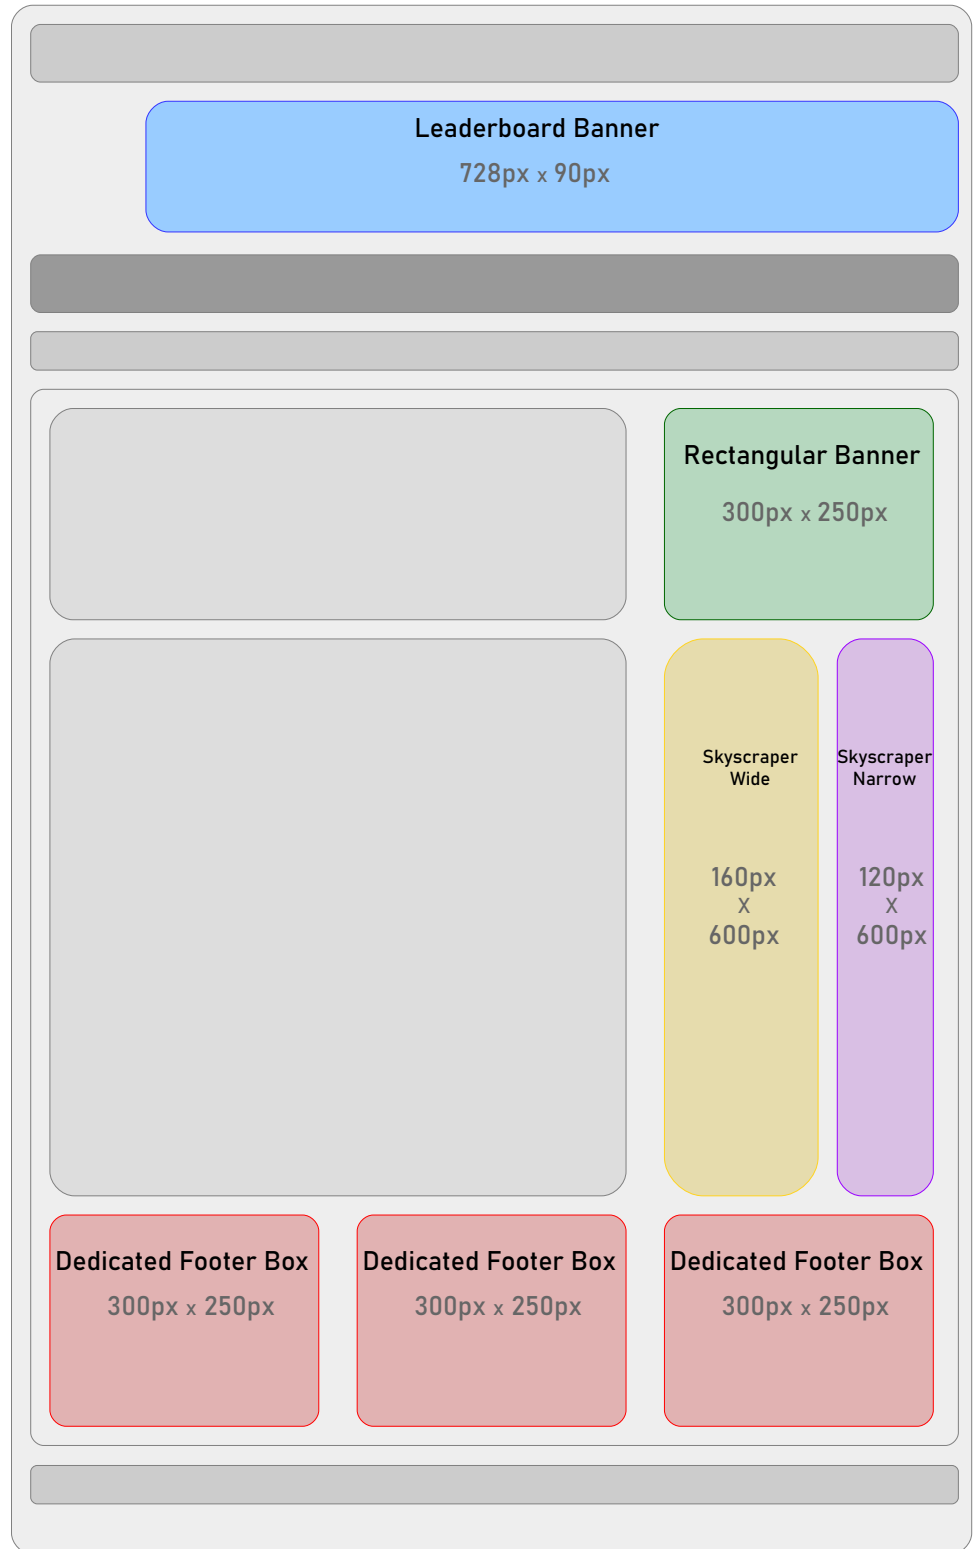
Leaderboard Banner
728px x 90px

Rectangular Banner
300px x 250px

Skyscraper Wide
160px x 600px

Skyscraper Narrow
120px x 600px

Dedicated Footer Box
300px x 250px

Dedicated Footer Box
300px x 250px

Dedicated Footer Box
300px x 250px